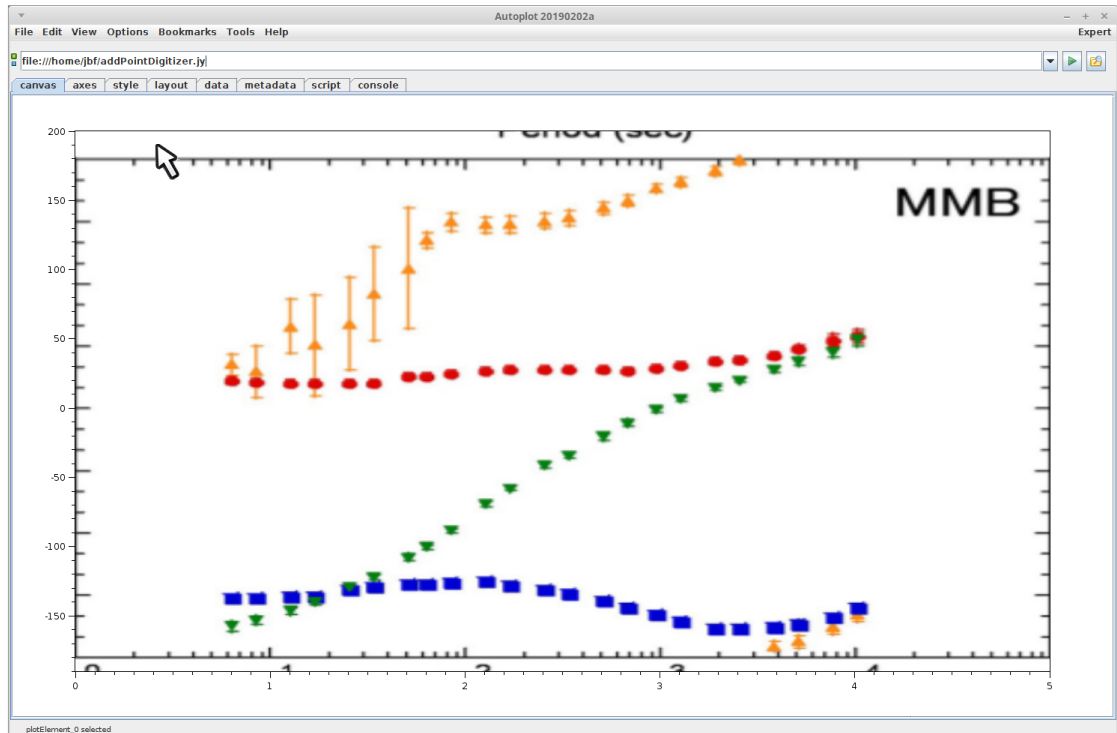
Autoplot 20190202a

File Edit View Options Bookmarks Tools Help Expert

file:///home/jbf/addPointDigitizer.jy

canvas axes style layout data metadata script console

Period (sec)

MMB

200
150
100
50
0
-50
-100
-150

0
1
2
3
4

0 1 2 3 4 5

plotElement_0 selected